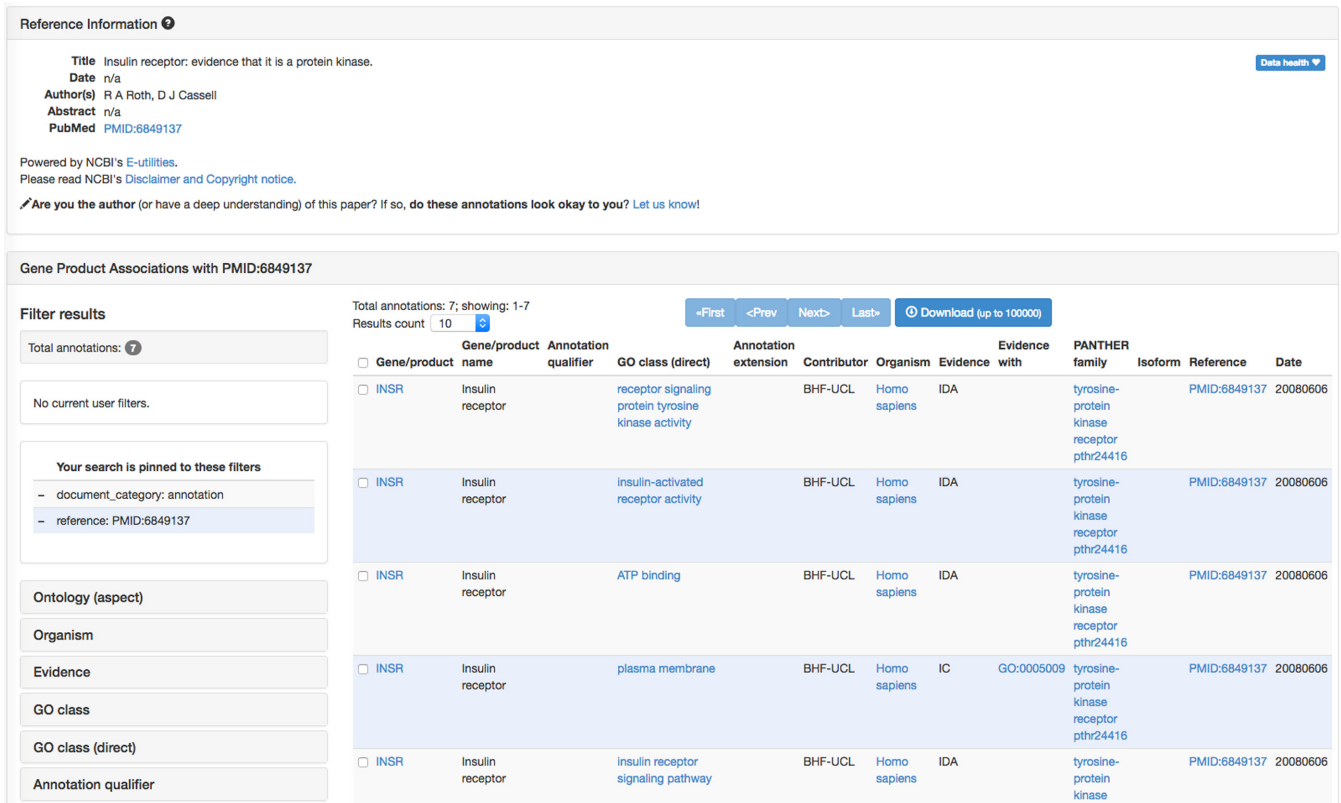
Reference Information

Data health

Title Insulin receptor: evidence that it is a protein kinase.
Date n/a
Author(s) R A Roth, D J Cassell
Abstract n/a
PubMed PMID:6849137

Powered by NCBI's E-utilities.
Please read NCBI's Disclaimer and Copyright notice.

Are you the author (or have a deep understanding) of this paper? If so, do these annotations look okay to you? Let us know!

Gene Product Associations with PMID:6849137

Filter results

Total annotations: 7

No current user filters.

Your search is pinned to these filters
– document_category: annotation
– reference: PMID:6849137

Ontology (aspect)
Organism
Evidence
GO class
GO class (direct)
Annotation qualifier

Total annotations: 7; showing: 1-7
Results count 10

«First <Prev Next> Last» Download (up to 100000)

| Gene/product | Gene/product name | Annotation qualifier | GO class (direct) | Annotation extension | Contributor | Organism | Evidence | Evidence with | PANTHER family | Isoform | Reference | Date |
|---|---|---|---|---|---|---|---|---|---|---|---|---|
| INSR | Insulin receptor | | receptor signaling protein tyrosine kinase activity | | BHF-UCL | Homo sapiens | IDA | | tyrosine-protein kinase receptor pthr24416 | | PMID:6849137 | 20080606 |
| INSR | Insulin receptor | | insulin-activated receptor activity | | BHF-UCL | Homo sapiens | IDA | | tyrosine-protein kinase receptor pthr24416 | | PMID:6849137 | 20080606 |
| INSR | Insulin receptor | | ATP binding | | BHF-UCL | Homo sapiens | IDA | | tyrosine-protein kinase receptor pthr24416 | | PMID:6849137 | 20080606 |
| INSR | Insulin receptor | | plasma membrane | | BHF-UCL | Homo sapiens | IC | GO:0005009 | tyrosine-protein kinase receptor pthr24416 | | PMID:6849137 | 20080606 |
| INSR | Insulin receptor | | insulin receptor signaling pathway | | BHF-UCL | Homo sapiens | IDA | | tyrosine-protein kinase | | PMID:6849137 | 20080606 |